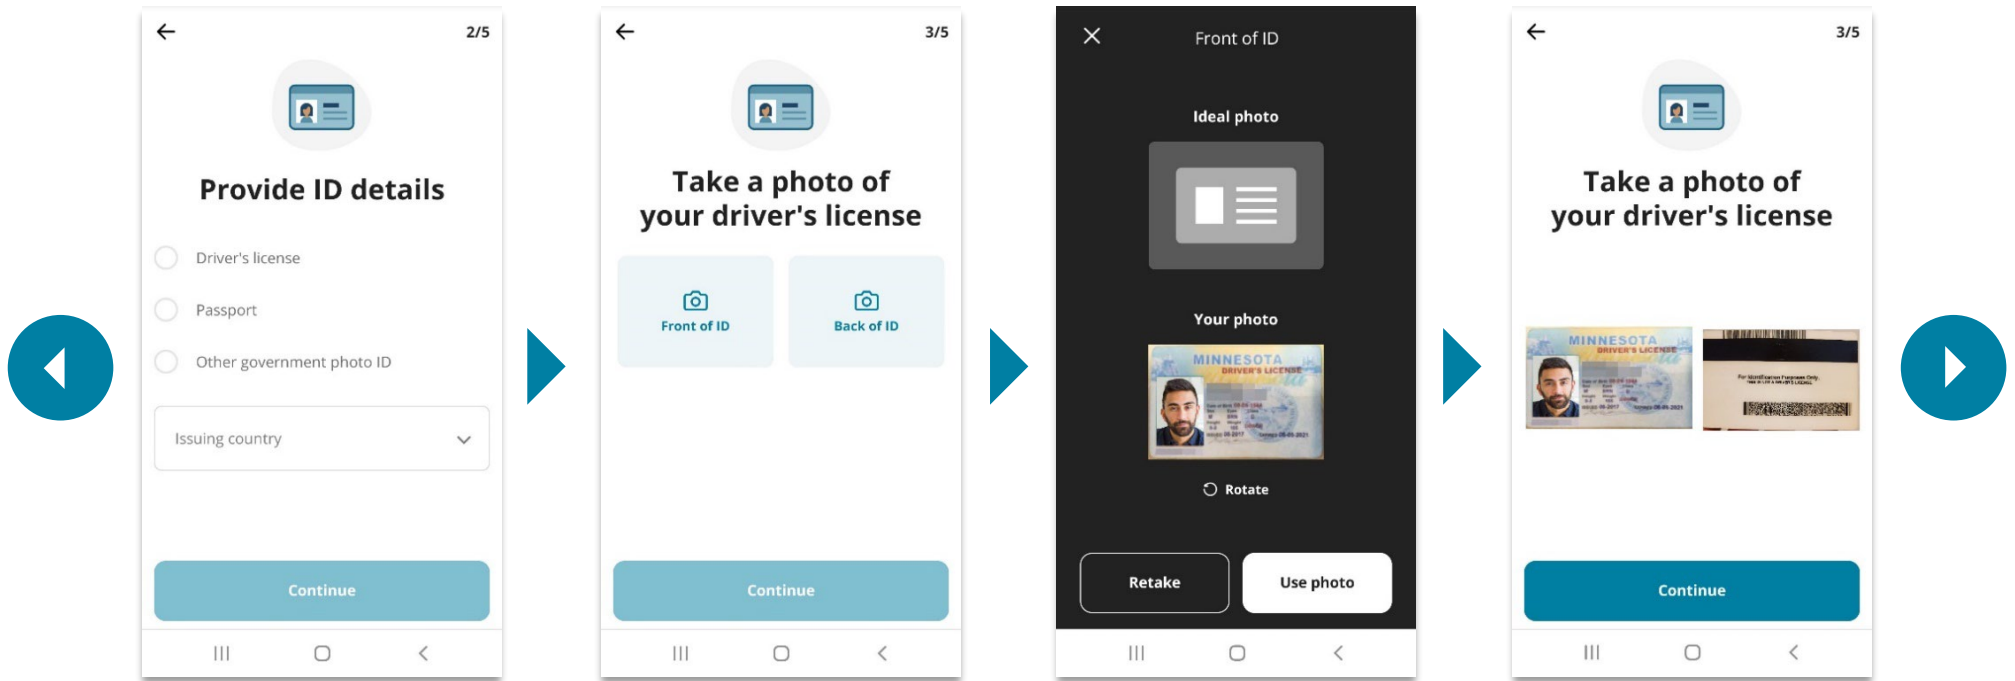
2/5

Provide ID details

Driver's license

Passport

Other government photo ID

Issuing country

Continue

3/5

Take a photo of your driver's license

Front of ID

Back of ID

Continue

Front of ID

Ideal photo

Your photo

MINNESOTA
DRIVER'S LICENSE

Rotate

Retake

Use photo

3/5

Take a photo of your driver's license

MINNESOTA
DRIVER'S LICENSE

Continue